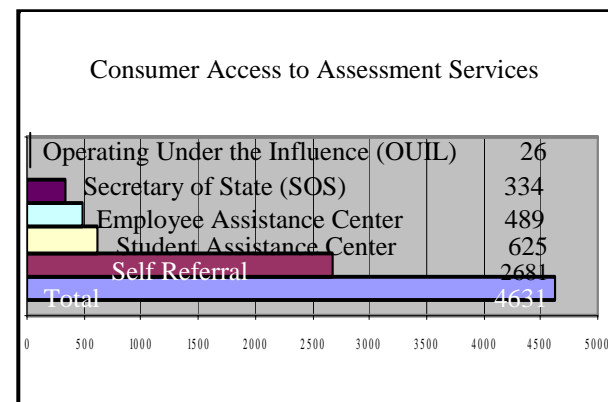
Consumer Access to Assessment Services

Operating Under the Influence (OUIL) 26
Secretary of State (SOS) 334
Employee Assistance Center 489
Student Assistance Center 625
Self Referral 2681
Total 4631

0 500 1000 1500 2000 2500 3000 3500 4000 4500 5000